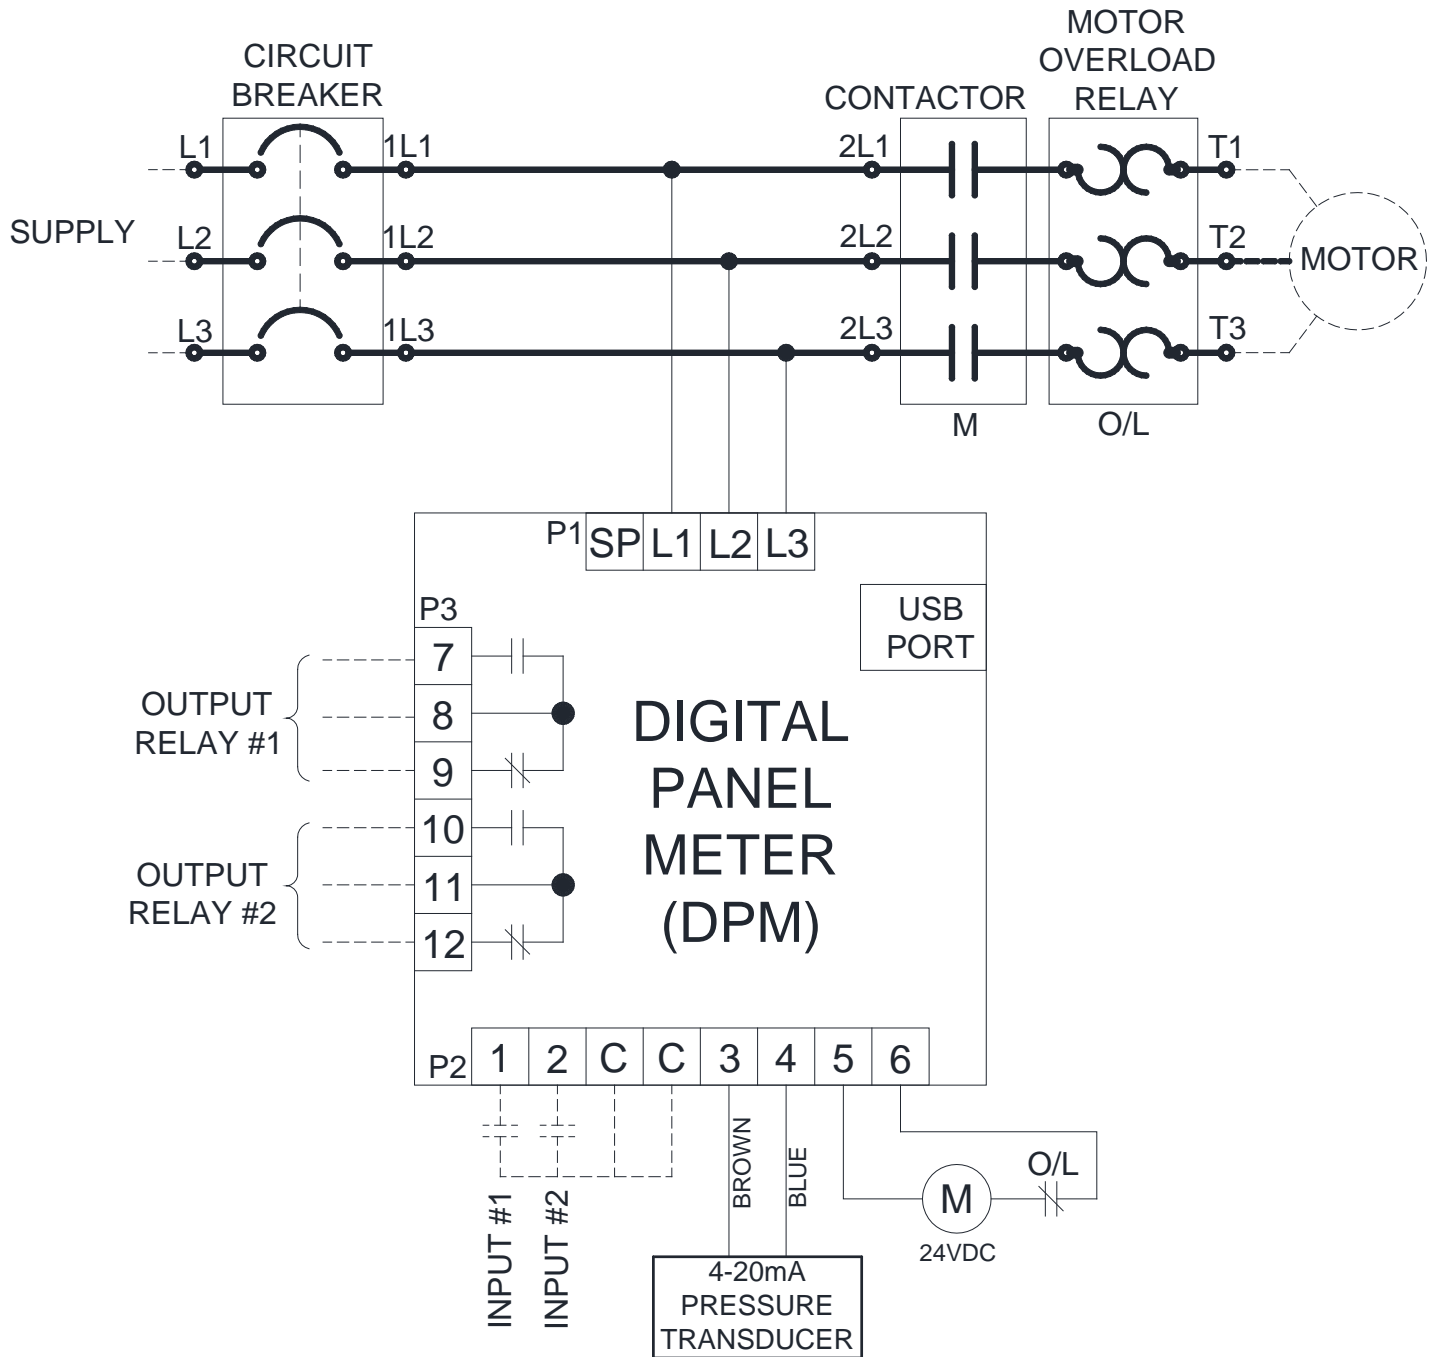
CIRCUIT BREAKER

CONTACTOR

MOTOR OVERLOAD RELAY

SUPPLY

L1
L2
L3

1L1
1L2
1L3

2L1
2L2
2L3

T1
T2
T3

MOTOR

M

O/L

P1
SP
L1
L2
L3

USB PORT

P3
7
8
9
10
11
12

OUTPUT RELAY #1

OUTPUT RELAY #2

DIGITAL PANEL METER (DPM)

P2
1
2
C
C
3
4
5
6

INPUT #1
INPUT #2

BROWN
BLUE

4-20mA PRESSURE TRANSDUCER

M
24VDC

O/L